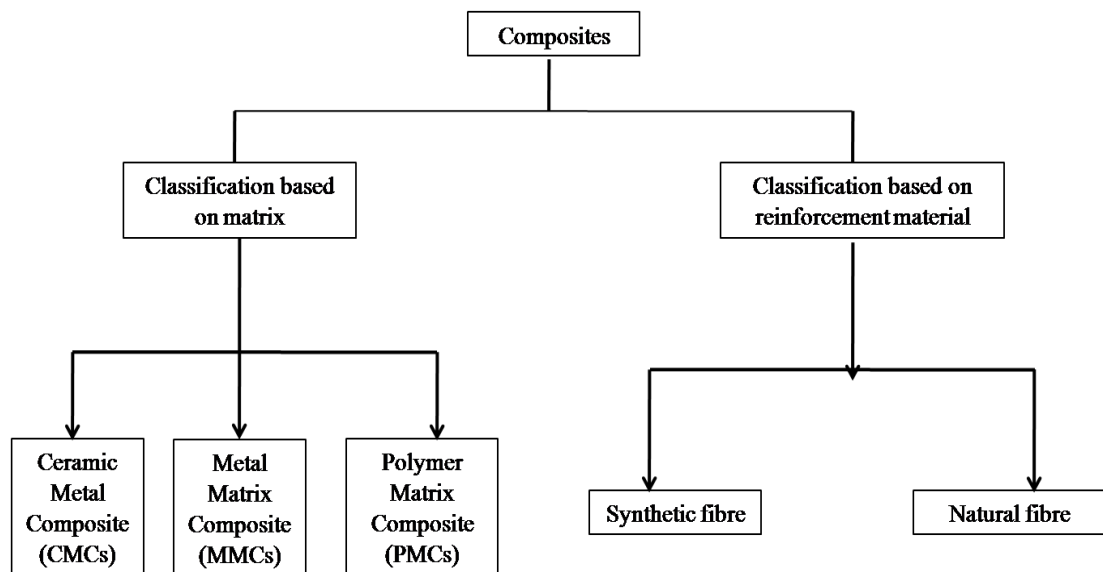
Composites

Classification based on matrix

Classification based on reinforcement material

Ceramic Metal Composite (CMCs)

Metal Matrix Composite (MMCs)

Polymer Matrix Composite (PMCs)

Synthetic fibre

Natural fibre